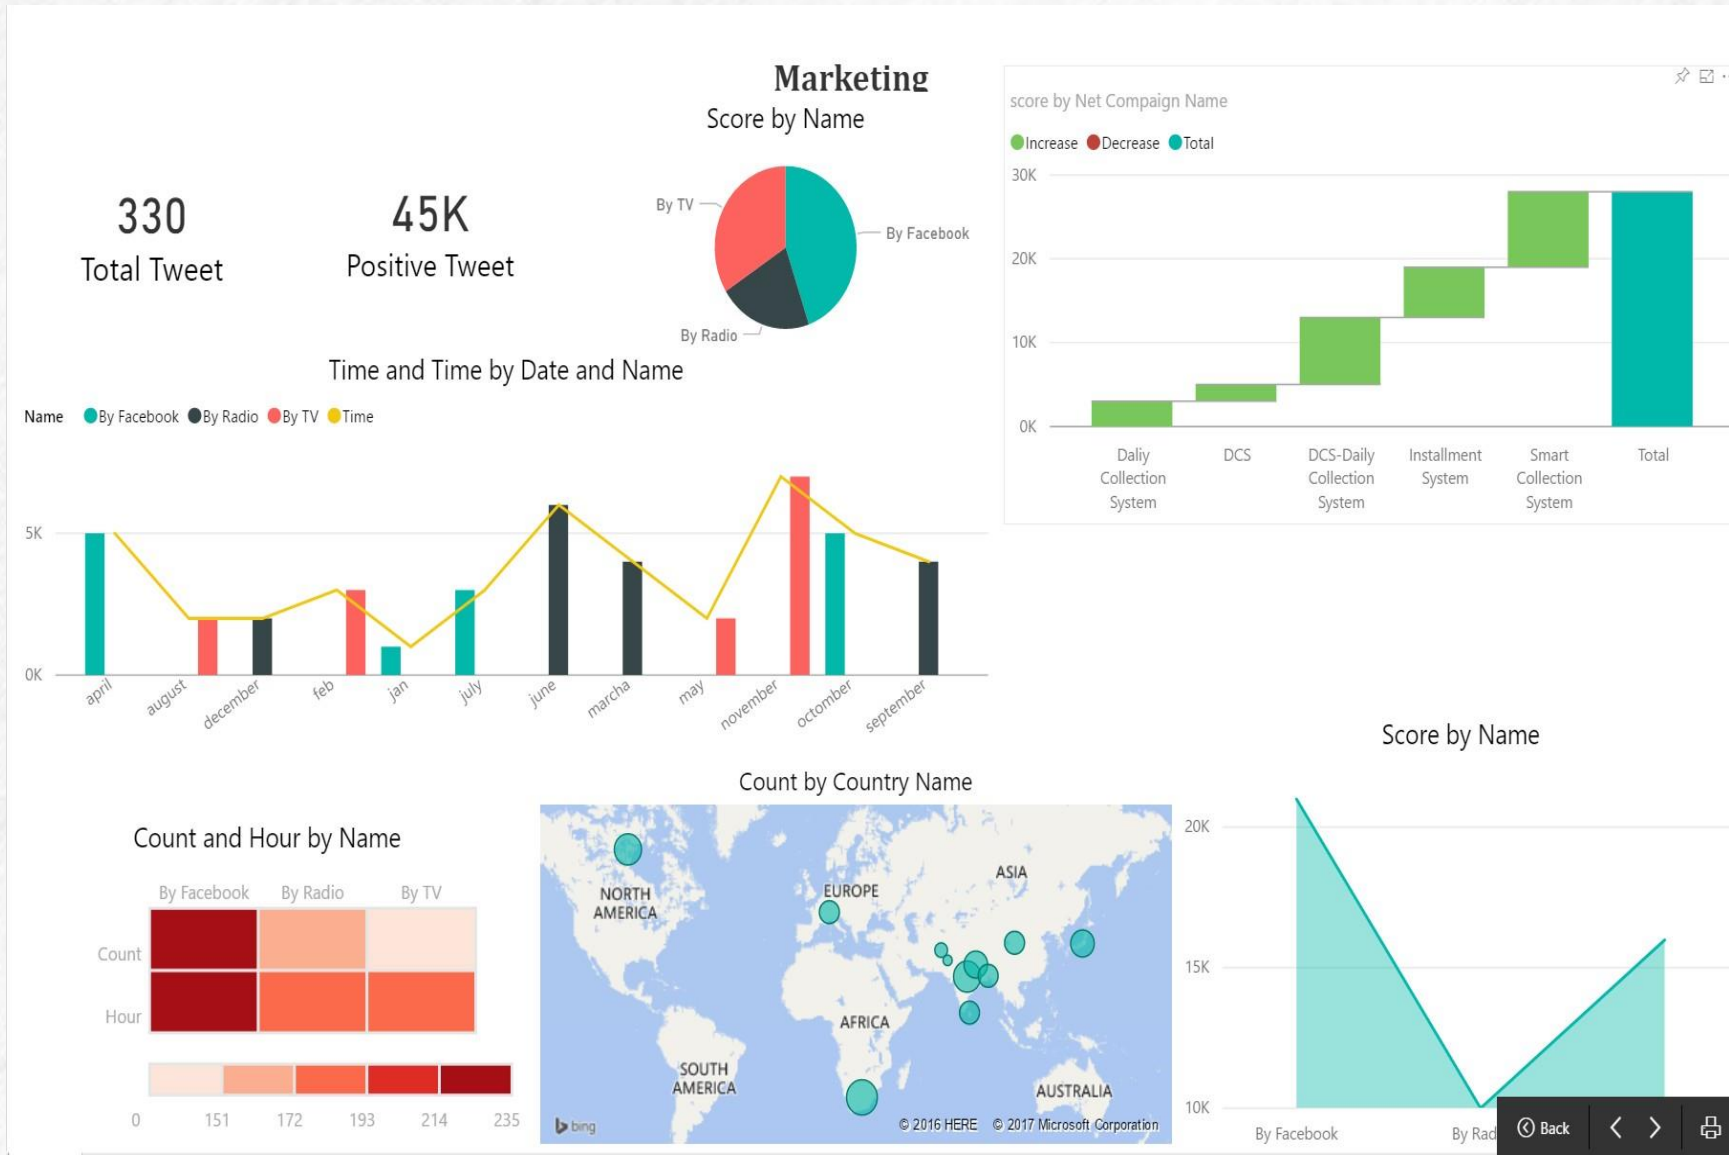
Marketing

Score by Name

330
Total Tweet

45K
Positive Tweet

By TV
By Facebook
By Radio

score by Net Compaign Name

Increase Decrease Total

30K
20K
10K
0K

Daliy Collection System
DCS
DCS-Daily Collection System
Installment System
Smart Collection System
Total

Time and Time by Date and Name

Name By Facebook By Radio By TV Time

5K
0K

april
august
december
feb
jan
july
june
marcha
may
november
octomber
september

Score by Name

Count by Country Name

Count and Hour by Name

By Facebook By Radio By TV

Count
Hour

0 151 172 193 214 235

NORTH AMERICA
EUROPE
ASIA
AFRICA
SOUTH AMERICA
AUSTRALIA

bing
© 2016 HERE © 2017 Microsoft Corporation

20K
15K
10K

By Facebook
By Rad

Back